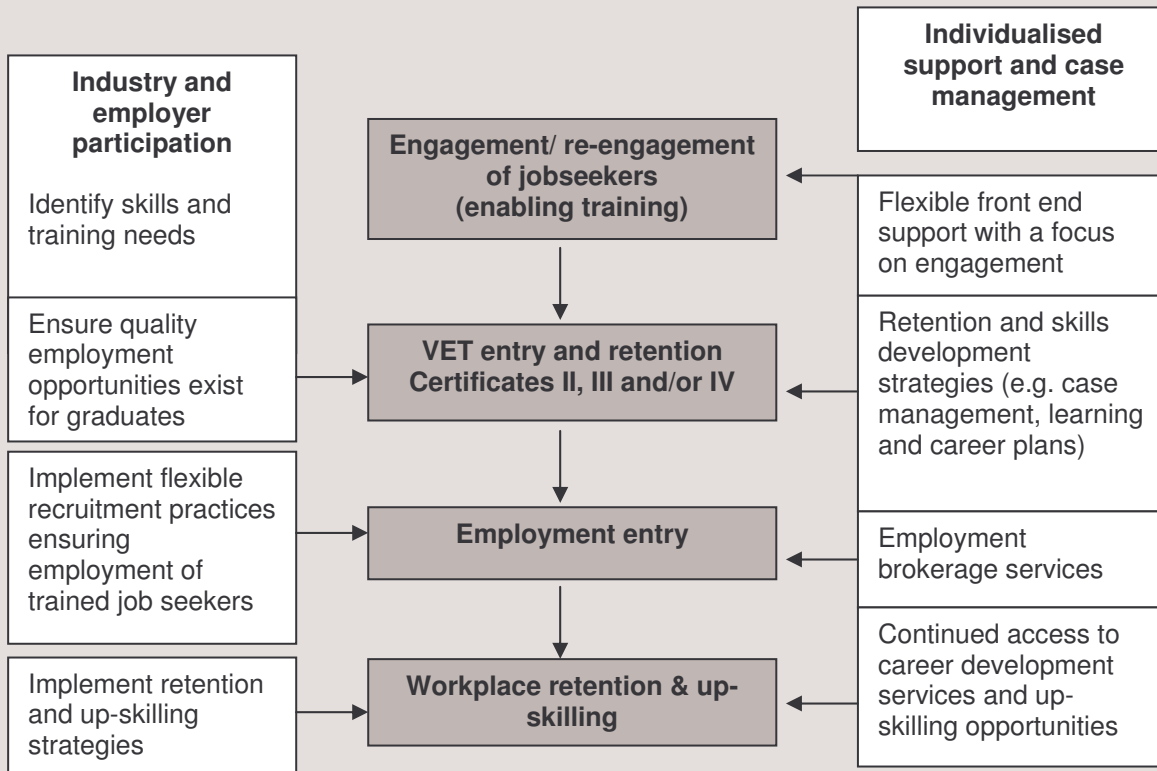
Industry and employer participation

Identify skills and training needs

Ensure quality employment opportunities exist for graduates

Implement flexible recruitment practices ensuring employment of trained job seekers

Implement retention and up-skilling strategies

Engagement/ re-engagement of jobseekers (enabling training)

VET entry and retention Certificates II, III and/or IV

Employment entry

Workplace retention & up-skilling

Individualised support and case management

Flexible front end support with a focus on engagement

Retention and skills development strategies (e.g. case management, learning and career plans)

Employment brokerage services

Continued access to career development services and up-skilling opportunities